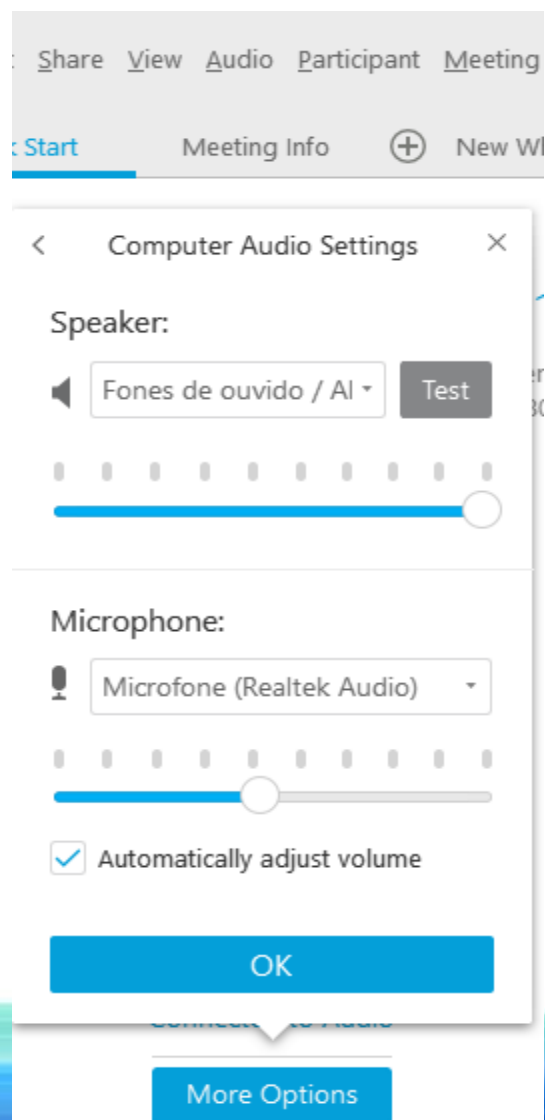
Share View Audio Participant Meeting

Start Meeting Info New Wh

Computer Audio Settings

Speaker:

Fones de ouvido / Al

Test

Microphone:

Microfone (Realtek Audio)

Automatically adjust volume

OK

More Options